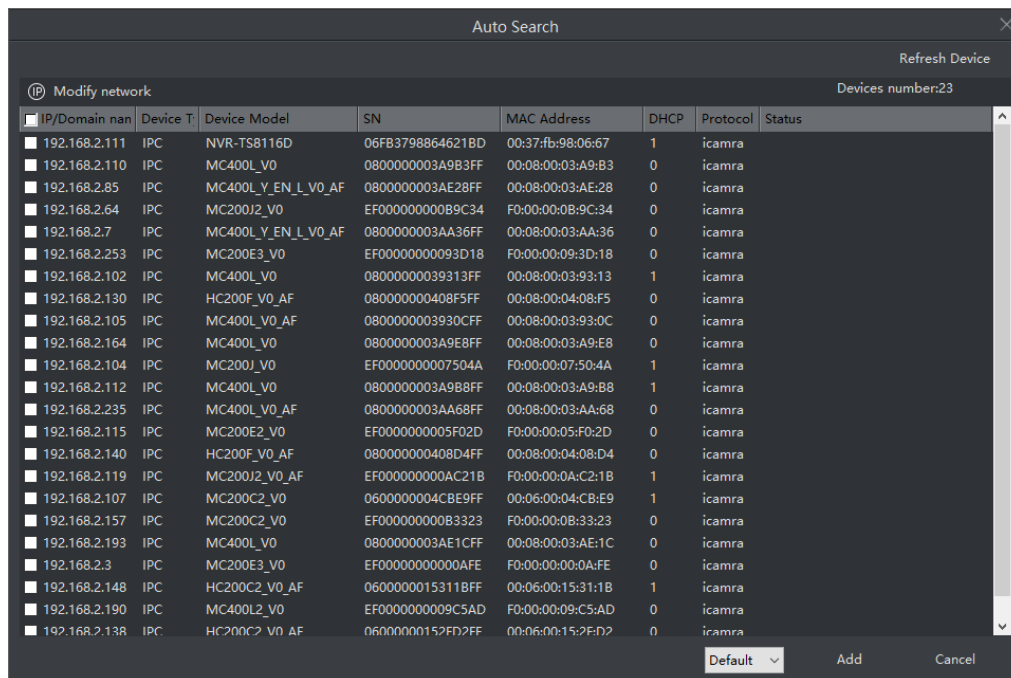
Auto Search

Refresh Device

Modify network

Devices number:23

| IP/Domain nan | Device T | Device Model | SN | MAC Address | DHCP | Protocol | Status |
|---|---|---|---|---|---|---|---|
| 192.168.2.111 | IPC | NVR-TS8116D | 06FB3798864621BD | 00:37:fb:98:06:67 | 1 | icamra | |
| 192.168.2.110 | IPC | MC400L_V0 | 0800000003A9B3FF | 00:08:00:03:A9:B3 | 0 | icamra | |
| 192.168.2.85 | IPC | MC400L_Y_EN_L_V0_AF | 0800000003AE28FF | 00:08:00:03:AE:28 | 0 | icamra | |
| 192.168.2.64 | IPC | MC200J2_V0 | EF000000000B9C34 | F0:00:00:0B:9C:34 | 0 | icamra | |
| 192.168.2.7 | IPC | MC400L_Y_EN_L_V0_AF | 0800000003AA36FF | 00:08:00:03:AA:36 | 0 | icamra | |
| 192.168.2.253 | IPC | MC200E3_V0 | EF00000000093D18 | F0:00:00:09:3D:18 | 0 | icamra | |
| 192.168.2.102 | IPC | MC400L_V0 | 08000000039313FF | 00:08:00:03:93:13 | 1 | icamra | |
| 192.168.2.130 | IPC | HC200F_V0_AF | 080000000408F5FF | 00:08:00:04:08:F5 | 0 | icamra | |
| 192.168.2.105 | IPC | MC400L_V0_AF | 0800000003930CFF | 00:08:00:03:93:0C | 0 | icamra | |
| 192.168.2.164 | IPC | MC400L_V0 | 0800000003A9E8FF | 00:08:00:03:A9:E8 | 0 | icamra | |
| 192.168.2.104 | IPC | MC200J_V0 | EF0000000007504A | F0:00:00:07:50:4A | 1 | icamra | |
| 192.168.2.112 | IPC | MC400L_V0 | 0800000003A9B8FF | 00:08:00:03:A9:B8 | 1 | icamra | |
| 192.168.2.235 | IPC | MC400L_V0_AF | 0800000003AA68FF | 00:08:00:03:AA:68 | 0 | icamra | |
| 192.168.2.115 | IPC | MC200E2_V0 | EF0000000005F02D | F0:00:00:05:F0:2D | 0 | icamra | |
| 192.168.2.140 | IPC | HC200F_V0_AF | 080000000408D4FF | 00:08:00:04:08:D4 | 0 | icamra | |
| 192.168.2.119 | IPC | MC200J2_V0_AF | EF000000000AC21B | F0:00:00:0A:C2:1B | 1 | icamra | |
| 192.168.2.107 | IPC | MC200C2_V0 | 0600000004CBE9FF | 00:06:00:04:CB:E9 | 1 | icamra | |
| 192.168.2.157 | IPC | MC200C2_V0 | EF000000000B3323 | F0:00:00:0B:33:23 | 0 | icamra | |
| 192.168.2.193 | IPC | MC400L_V0 | 0800000003AE1CFF | 00:08:00:03:AE:1C | 0 | icamra | |
| 192.168.2.3 | IPC | MC200E3_V0 | EF00000000000AFE | F0:00:00:00:0A:FE | 0 | icamra | |
| 192.168.2.148 | IPC | HC200C2_V0_AF | 0600000015311BFF | 00:06:00:15:31:1B | 1 | icamra | |
| 192.168.2.190 | IPC | MC400L2_V0 | EF0000000009C5AD | F0:00:00:09:C5:AD | 0 | icamra | |
| 192.168.2.138 | IPC | HC200C2_V0_AF | 06000000152FD2FF | 00:06:00:15:2F:D2 | 0 | icamra | |

Default

Add

Cancel